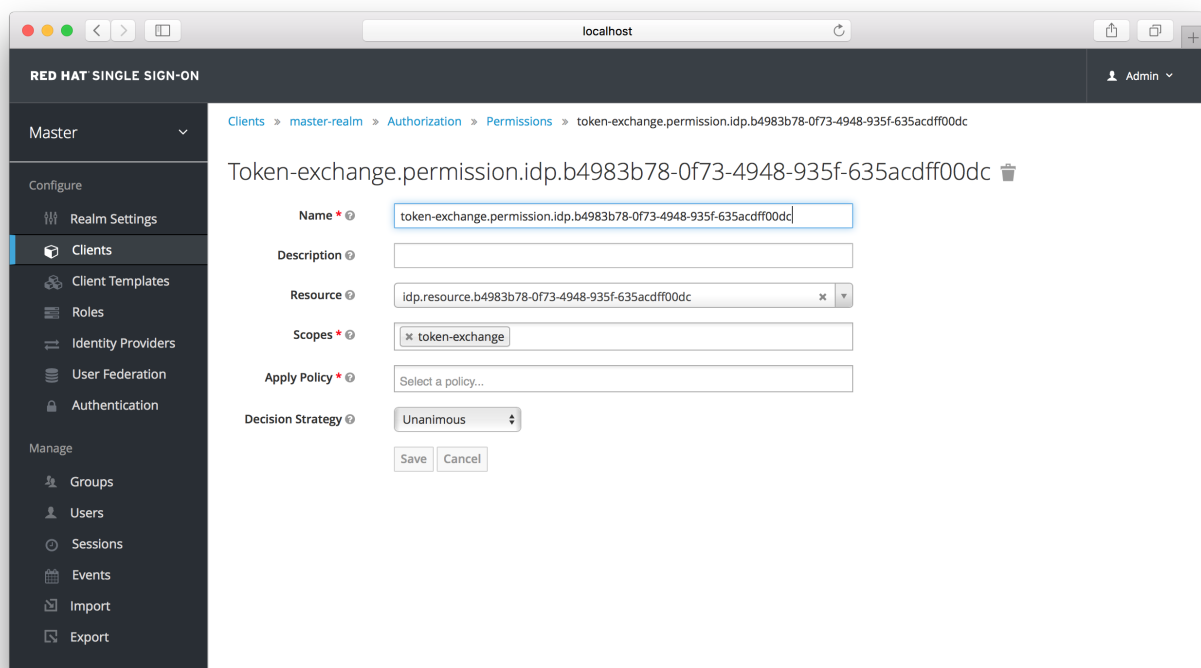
localhost

RED HAT SINGLE SIGN-ON

Admin

Master

Configure

Realm Settings

Clients

Client Templates

Roles

Identity Providers

User Federation

Authentication

Manage

Groups

Users

Sessions

Events

Import

Export

Clients » master-realm » Authorization » Permissions » token-exchange.permission.idp.b4983b78-0f73-4948-935f-635acdff00dc

Token-exchange.permission.idp.b4983b78-0f73-4948-935f-635acdff00dc

Name *

token-exchange.permission.idp.b4983b78-0f73-4948-935f-635acdff00dc

Description

Resource

idp.resource.b4983b78-0f73-4948-935f-635acdff00dc

Scopes *

token-exchange

Apply Policy *

Select a policy...

Decision Strategy

Unanimous

Save Cancel